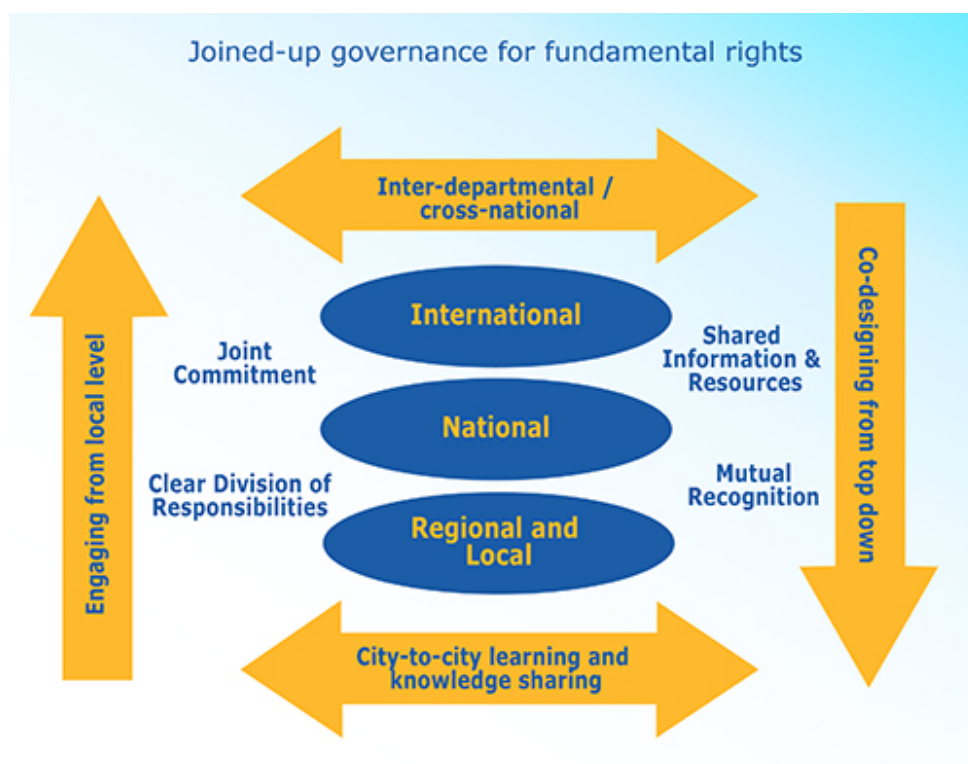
Joined-up governance for fundamental rights

Inter-departmental / cross-national

Engaging from local level

International

Joint Commitment

Shared Information & Resources

National

Clear Division of Responsibilities

Mutual Recognition

Regional and Local

Co-designing from top down

City-to-city learning and knowledge sharing